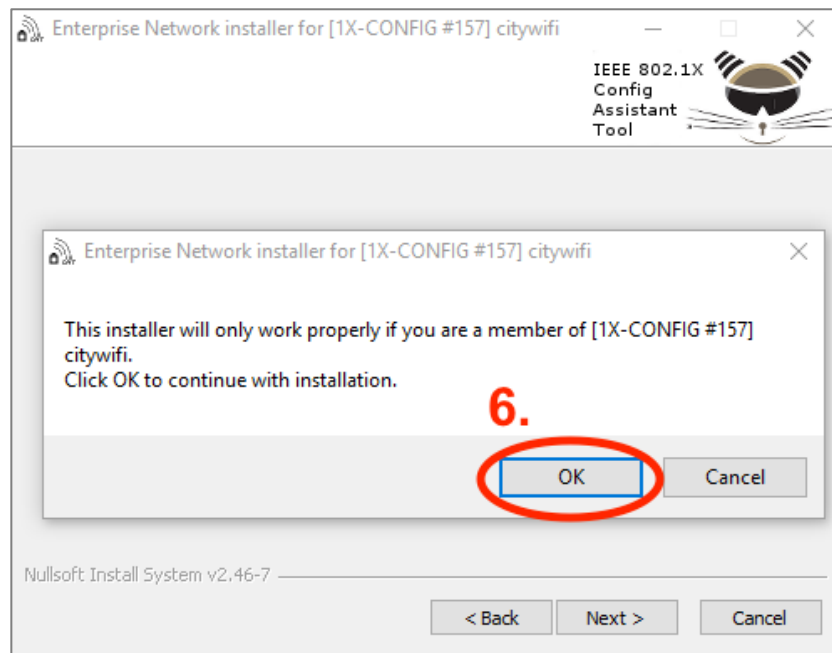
Enterprise Network installer for [1X-CONFIG #157] citywifi

IEEE 802.1X Config Assistant Tool

Enterprise Network installer for [1X-CONFIG #157] citywifi

This installer will only work properly if you are a member of [1X-CONFIG #157] citywifi.
Click OK to continue with installation.

6.

OK

Cancel

Nullsoft Install System v2.46-7

< Back

Next >

Cancel